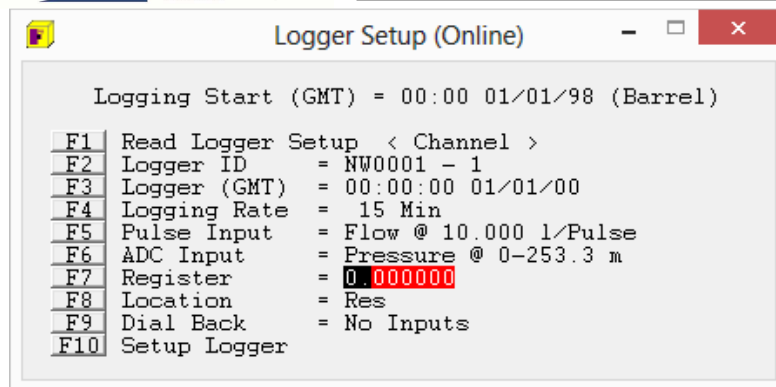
Logger Setup (Online)

Logging Start (GMT) = 00:00 01/01/98 (Barrel)

| | | |
|---|---|---|
| F1 | Read Logger Setup | < Channel > |
| F2 | Logger ID | = NW0001 - 1 |
| F3 | Logger (GMT) | = 00:00:00 01/01/00 |
| F4 | Logging Rate | = 15 Min |
| F5 | Pulse Input | = Flow @ 10.000 l/Pulse |
| F6 | ADC Input | = Pressure @ 0-253.3 m |
| F7 | Register | = 0.000000 |
| F8 | Location | = Res |
| F9 | Dial Back | = No Inputs |
| F10 | Setup Logger | |